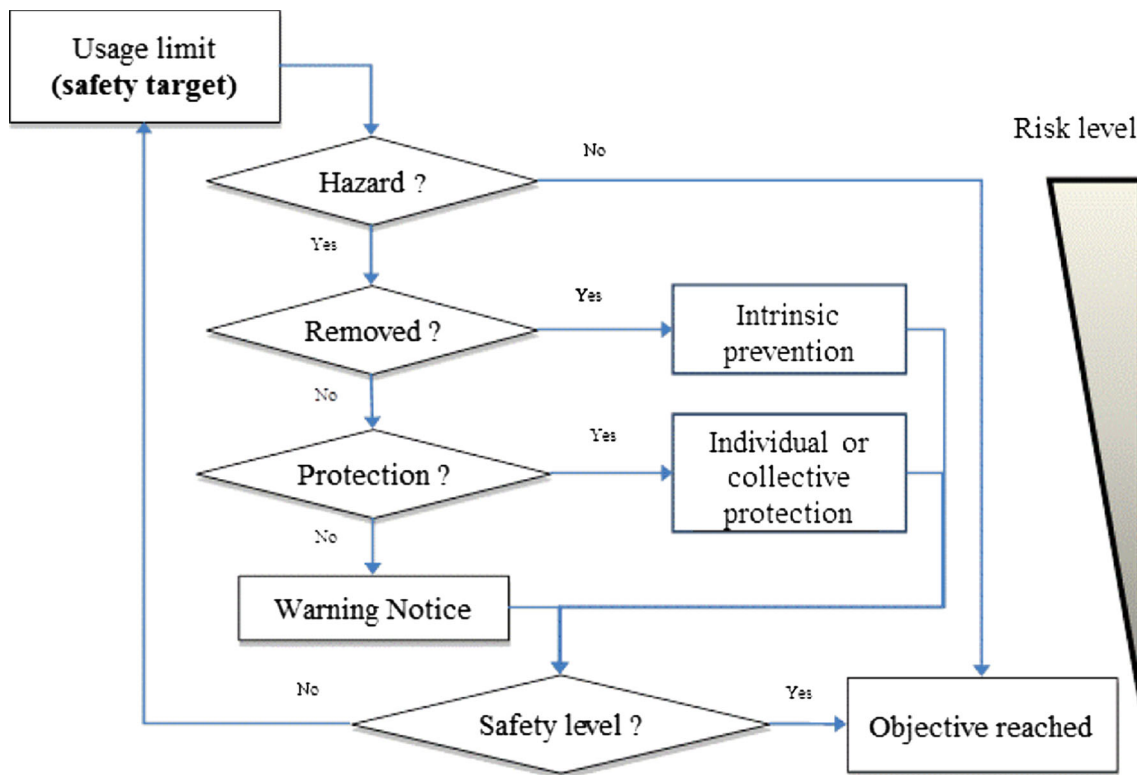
Usage limit
**(safety target)**

Risk level

No

Hazard ?

Yes

Yes

Removed ?

Intrinsic prevention

No

Yes

Protection ?

Individual or collective protection

No

Warning Notice

No

Yes

Safety level ?

Objective reached